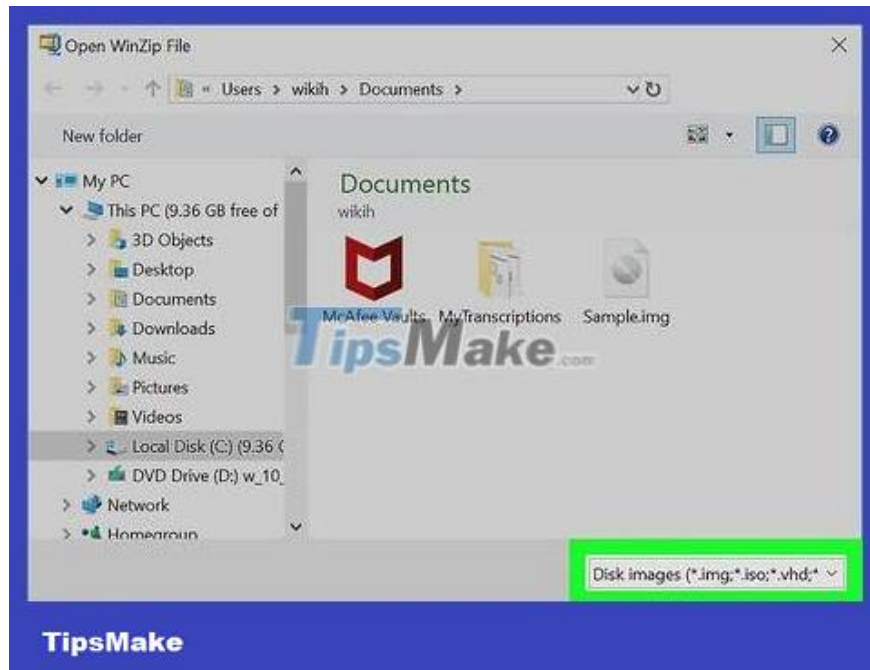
Open WinZip File

« Users > wikih > Documents >

New folder

My PC
This PC (9.36 GB free of
3D Objects
Desktop
Documents
Downloads
Music
Pictures
Videos
Local Disk (C:) (9.36 (
DVD Drive (D:) w_10_
Network
Homegroup

Documents
wikih

McAfee Vaults
MyTranscriptions
Sample.img

TipsMake.com

Disk images (*.img;*.iso;*.vhd;*

TipsMake